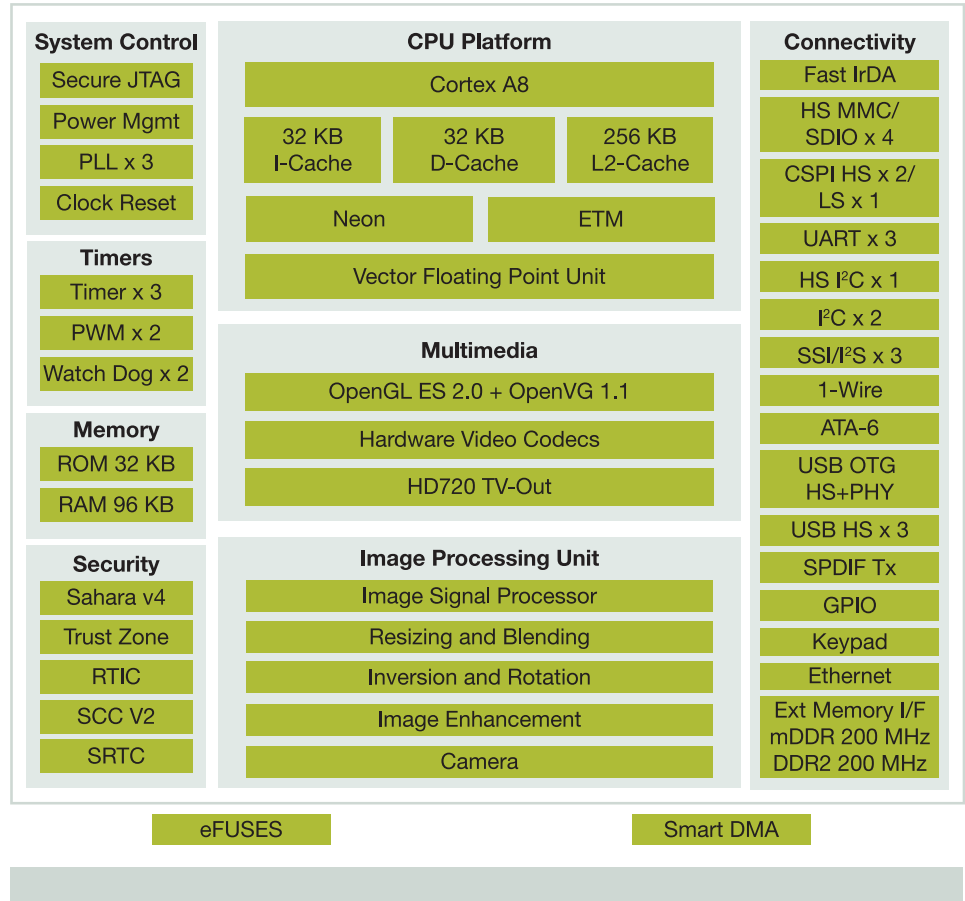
System Control
Secure JTAG
Power Mgmt
PLL x 3
Clock Reset

Timers
Timer x 3
PWM x 2
Watch Dog x 2

Memory
ROM 32 KB
RAM 96 KB

Security
Sahara v4
Trust Zone
RTIC
SCC V2
SRTC

CPU Platform
Cortex A8
32 KB I-Cache
32 KB D-Cache
256 KB L2-Cache
Neon
ETM
Vector Floating Point Unit

Multimedia
OpenGL ES 2.0 + OpenVG 1.1
Hardware Video Codecs
HD720 TV-Out

Image Processing Unit
Image Signal Processor
Resizing and Blending
Inversion and Rotation
Image Enhancement
Camera

Connectivity
Fast IrDA
HS MMC/ SDIO x 4
CSPI HS x 2/ LS x 1
UART x 3
HS I$^2$C x 1
I$^2$C x 2
SSI/I$^2$S x 3
1-Wire
ATA-6
USB OTG HS+PHY
USB HS x 3
SPDIF Tx
GPIO
Keypad
Ethernet
Ext Memory I/F
mDDR 200 MHz
DDR2 200 MHz

eFUSES
Smart DMA